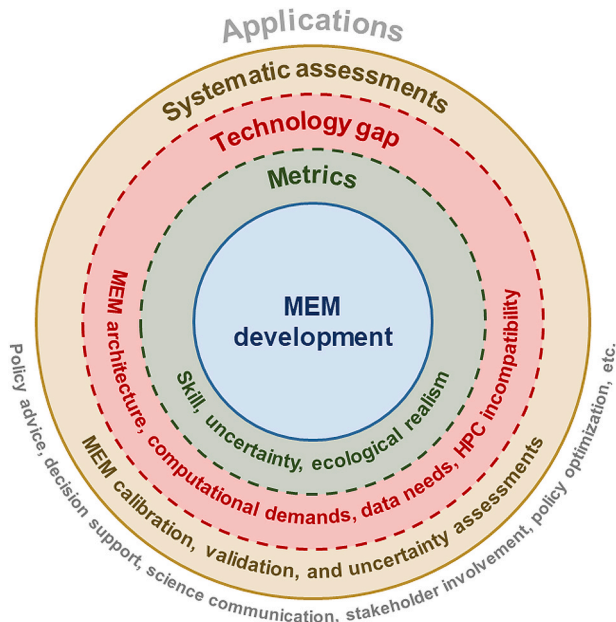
Applications

Systematic assessments

Technology gap

Metrics

MEM development

Skill, uncertainty, ecological realism

MEM architecture, computational demands, data needs, HPC incompatibility

MEM calibration, validation, and uncertainty assessments

Policy advice, decision support, science communication, stakeholder involvement, policy optimization, etc.